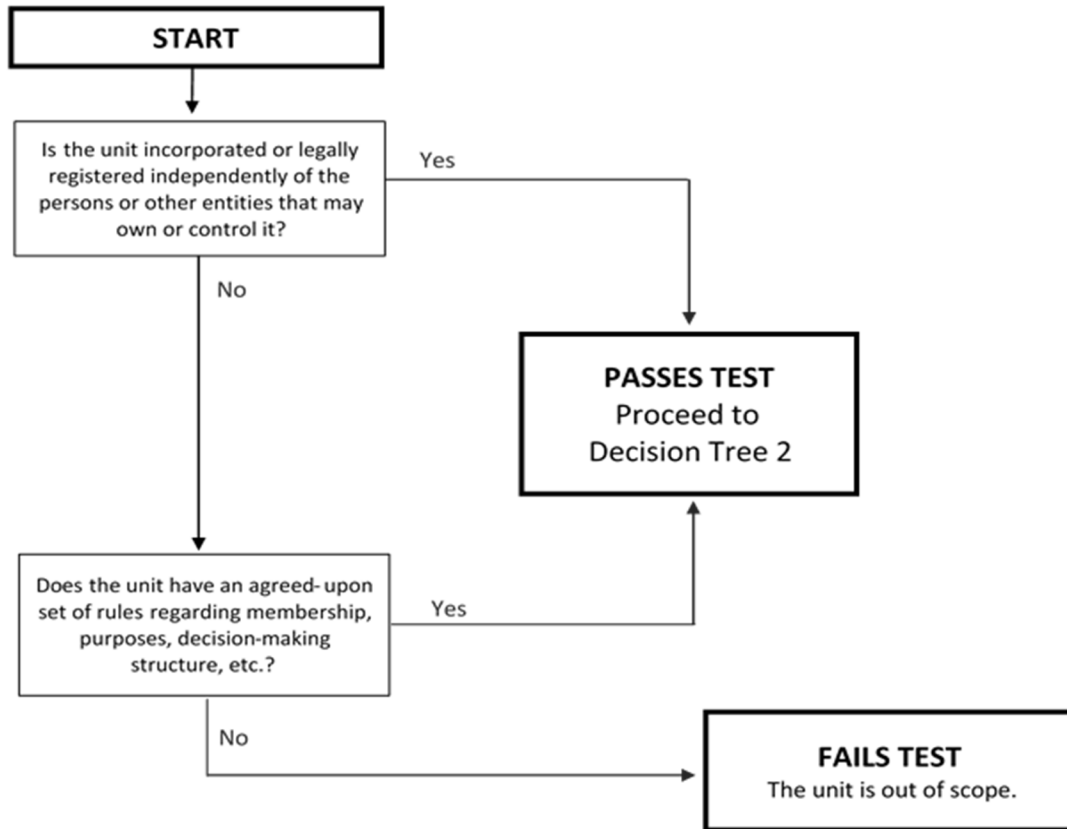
START

Is the unit incorporated or legally registered independently of the persons or other entities that may own or control it?

Yes

No

PASSES TEST
Proceed to Decision Tree 2

Does the unit have an agreed- upon set of rules regarding membership, purposes, decision-making structure, etc.?

Yes

No

FAILS TEST
The unit is out of scope.